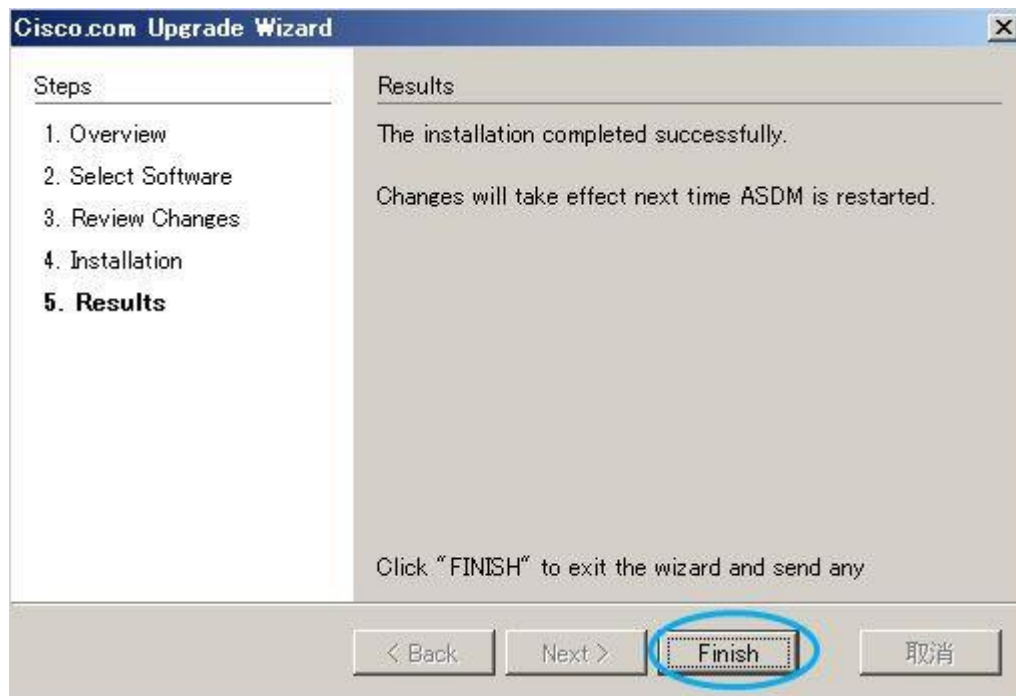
Cisco.com Upgrade Wizard

Steps

1. Overview
2. Select Software
3. Review Changes
4. Installation
5. Results

Results

The installation completed successfully.

Changes will take effect next time ASDM is restarted.

Click "FINISH" to exit the wizard and send any

< Back

Next >

Finish

取消